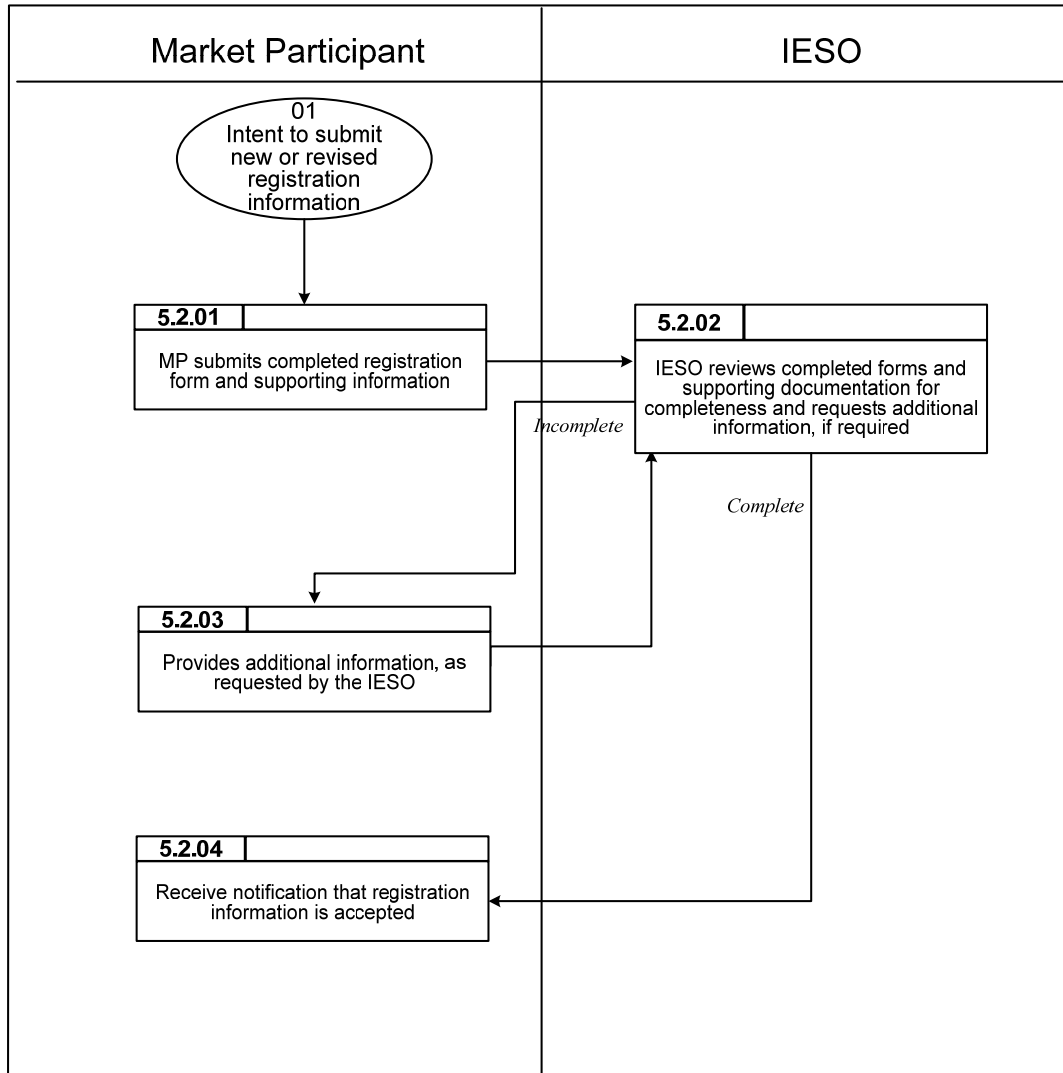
Market Participant

IESO

01
Intent to submit new or revised registration information

5.2.01

MP submits completed registration form and supporting information

5.2.02

IESO reviews completed forms and supporting documentation for completeness and requests additional information, if required

Incomplete

Complete

5.2.03

Provides additional information, as requested by the IESO

5.2.04

Receive notification that registration information is accepted